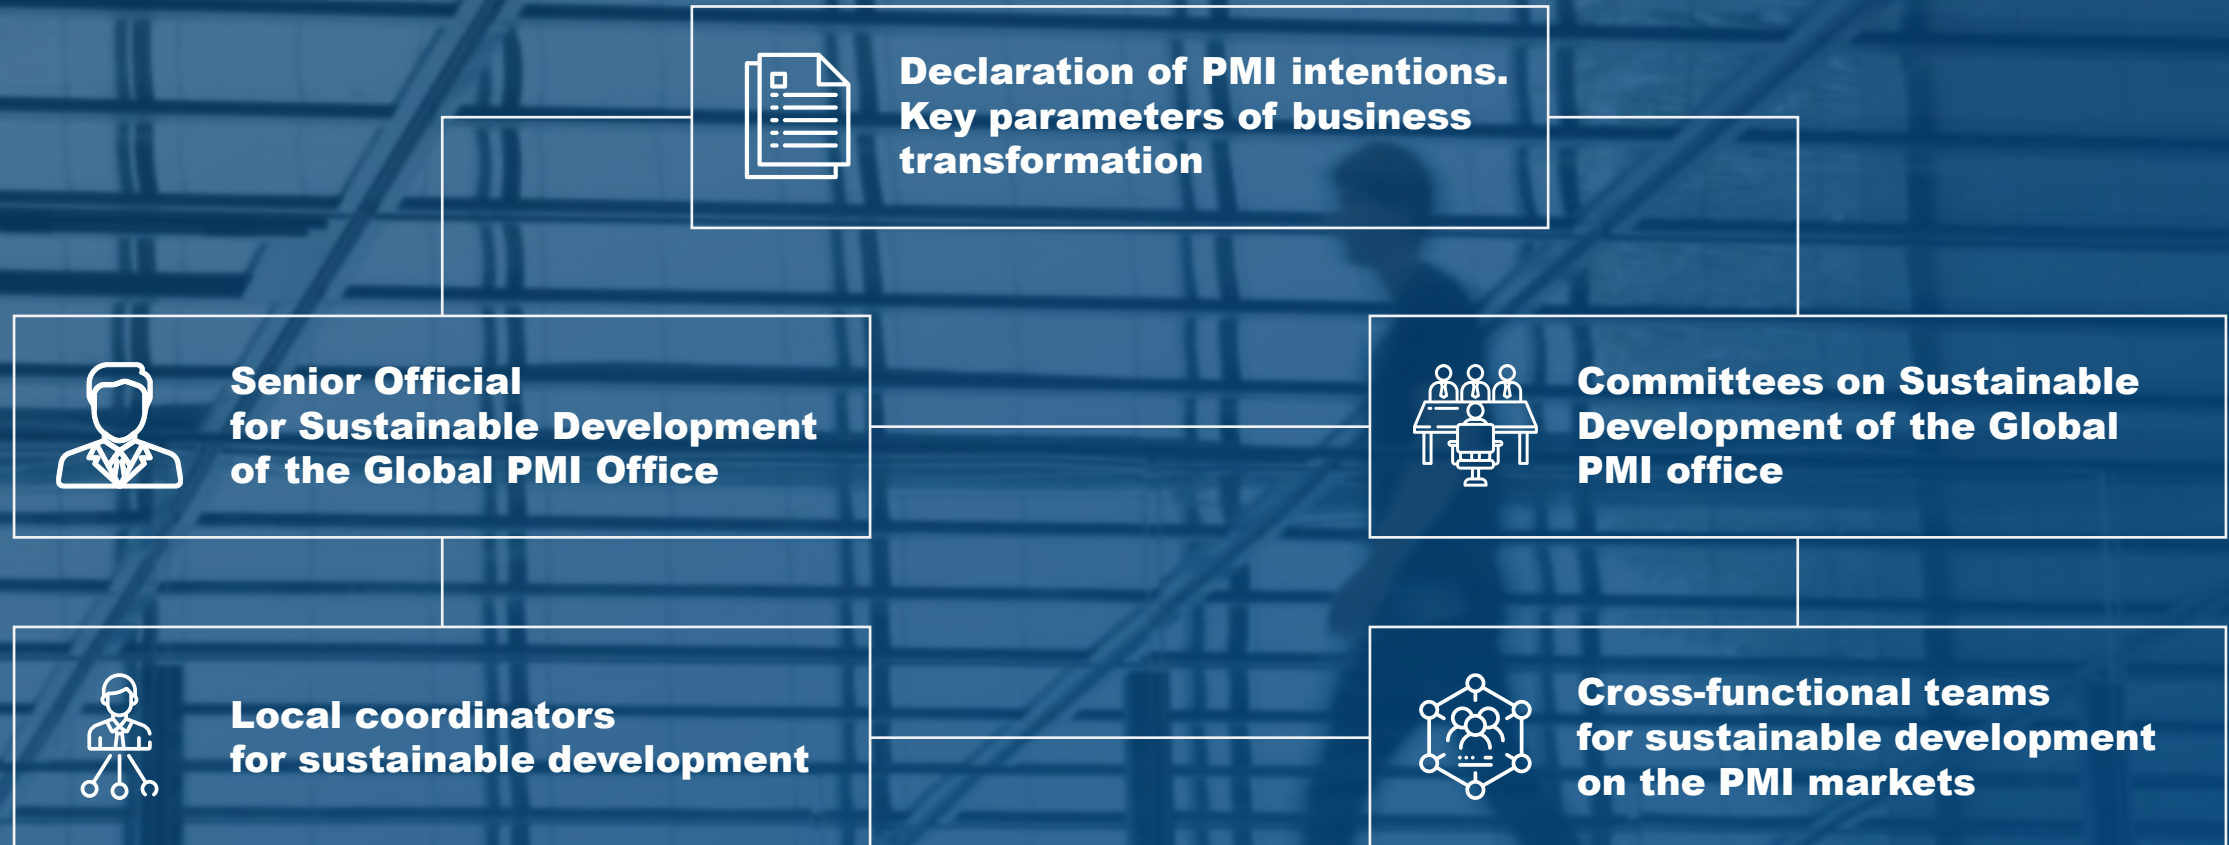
Declaration of PMI intentions. Key parameters of business transformation

Senior Official for Sustainable Development of the Global PMI Office

Committees on Sustainable Development of the Global PMI office

Local coordinators for sustainable development

Cross-functional teams for sustainable development on the PMI markets